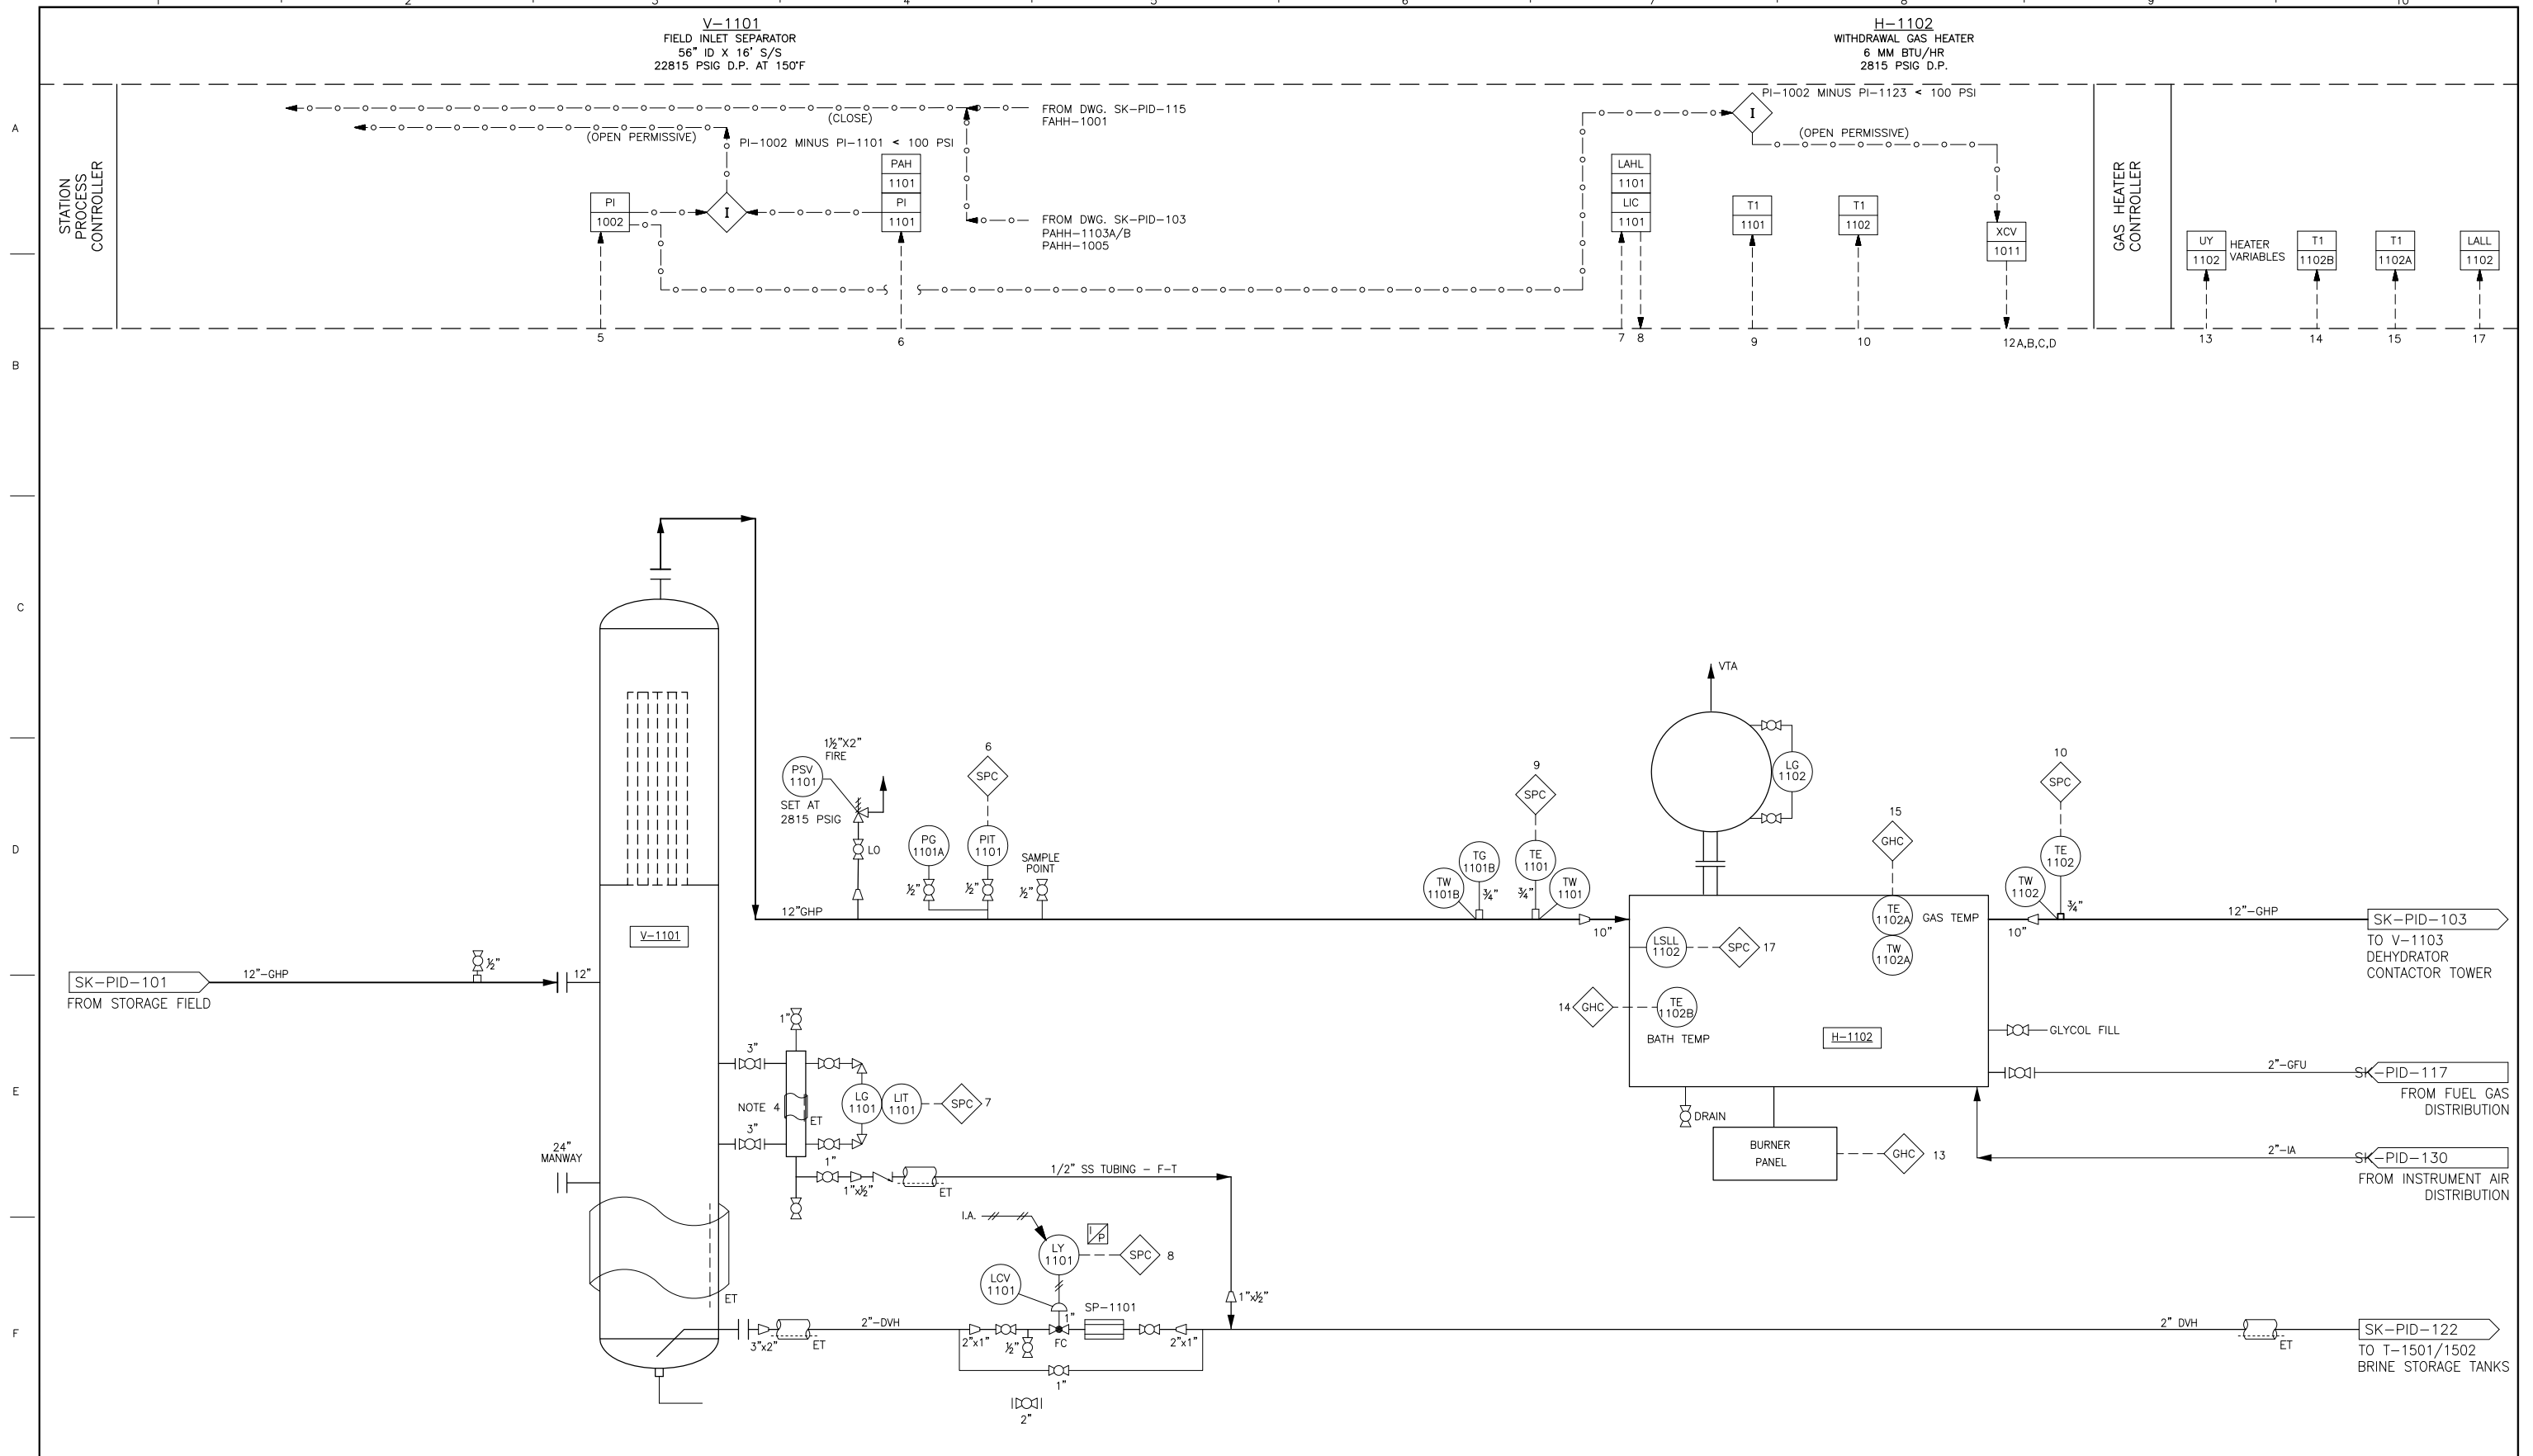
V–1101
FIELD INLET SEPARATOR
56" ID X 16' S/S
22815 PSIG D.P. AT 150°F

H–1102
WITHDRAWAL GAS HEATER
6 MM BTU/HR
2815 PSIG D.P.

A
B
C
D
E
F

STATION PROCESS CONTROLLER

(CLOSE)
FROM DWG. SK–PID–115
FAHH–1001
(OPEN PERMISSIVE)
PI–1002 MINUS PI–1101 < 100 PSI
PAH 1101
PI 1101
PI 1002
I
FROM DWG. SK–PID–103
PAHH–1103A/B
PAHH–1005
5
6

PI–1002 MINUS PI–1123 < 100 PSI
I
(OPEN PERMISSIVE)
LAHL 1101
LIC 1101
T1 1101
T1 1102
XCV 1011
7 8
9
10
12A,B,C,D

GAS HEATER CONTROLLER

UY 1102 HEATER VARIABLES
T1 1102B
T1 1102A
LALL 1102
13
14
15
17

SK–PID–101
FROM STORAGE FIELD
12"–GHP
½"
12"
V–1101
24" MANWAY
ET

12"GHP
PSV 1101
1½"X2" FIRE
SET AT 2815 PSIG
LO
6
SPC
PG 1101A
PIT 1101
½"
½"
SAMPLE POINT
½"

3"
3"
1"
NOTE 4
ET
LG 1101
LIT 1101
SPC 7
1"
1"x½"
ET
1/2" SS TUBING – F–T
I.A.
I/P
LY 1101
SPC 8
LCV 1101
SP–1101
1"x½"
3"x2"
ET
2"–DVH
2"x1"
½"
FC
1"
2"x1"
1"
2"

9
SPC
TW 1101B
TG 1101B
¾"
TE 1101
¾"
TW 1101
10"
VTA
LG 1102
15
GHC
TE 1102A
GAS TEMP
TW 1102A
LSLL 1102
SPC 17
14 GHC
TE 1102B
BATH TEMP
H–1102
DRAIN
BURNER PANEL
GHC 13
10
SPC
TE 1102
TW 1102
¾"
10"
12"–GHP
SK–PID–103
TO V–1103 DEHYDRATOR CONTACTOR TOWER
GLYCOL FILL
2"–GFU
SK–PID–117
FROM FUEL GAS DISTRIBUTION
2"–IA
SK–PID–130
FROM INSTRUMENT AIR DISTRIBUTION
2" DVH
ET
SK–PID–122
TO T–1501/1502 BRINE STORAGE TANKS